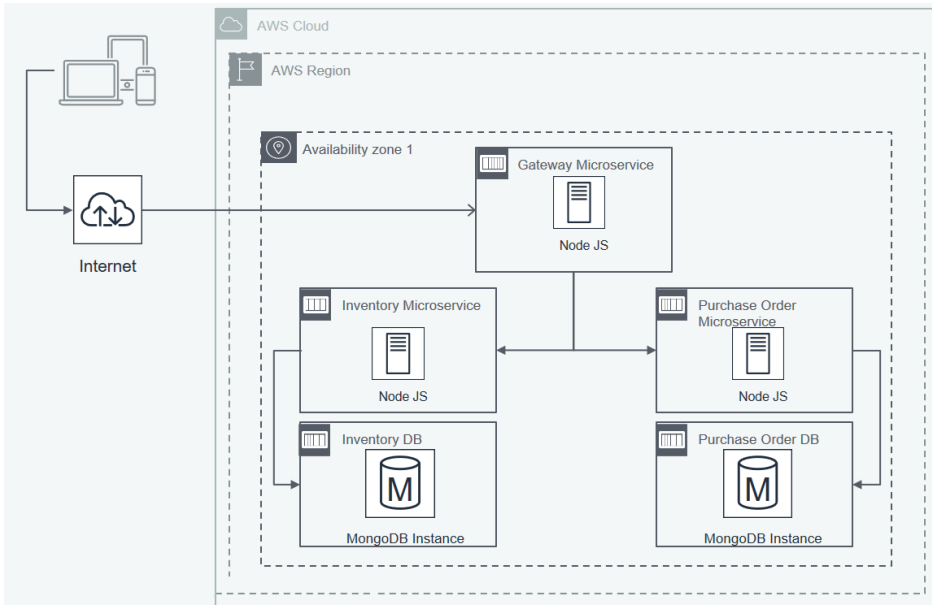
AWS Cloud

AWS Region

Availability zone 1

Internet

Gateway Microservice

Node JS

Inventory Microservice

Node JS

Purchase Order Microservice

Node JS

Inventory DB

M

MongoDB Instance

Purchase Order DB

M

MongoDB Instance